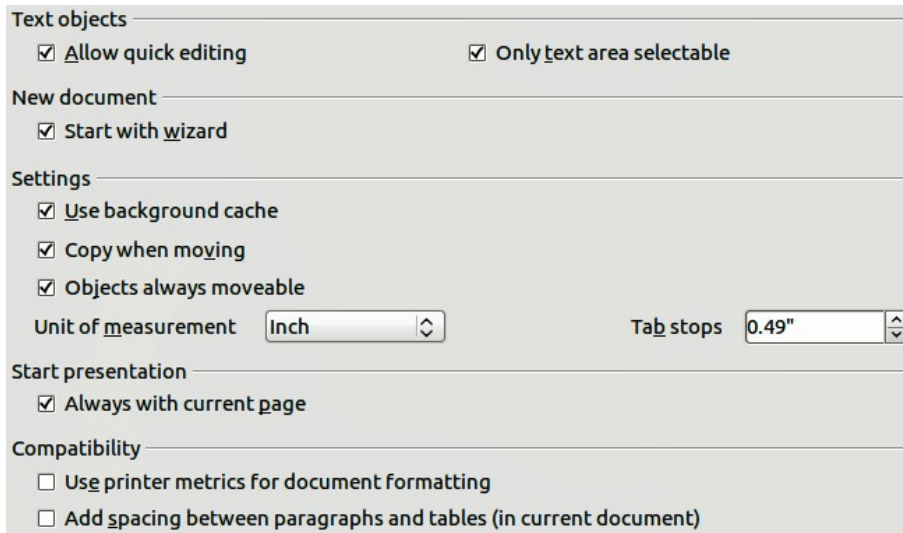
Text objects

☑ Allow quick editing ☑ Only text area selectable

New document

☑ Start with wizard

Settings

☑ Use background cache

☑ Copy when moving

☑ Objects always moveable

Unit of measurement Inch Tab stops 0.49"

Start presentation

☑ Always with current page

Compatibility

☐ Use printer metrics for document formatting

☐ Add spacing between paragraphs and tables (in current document)